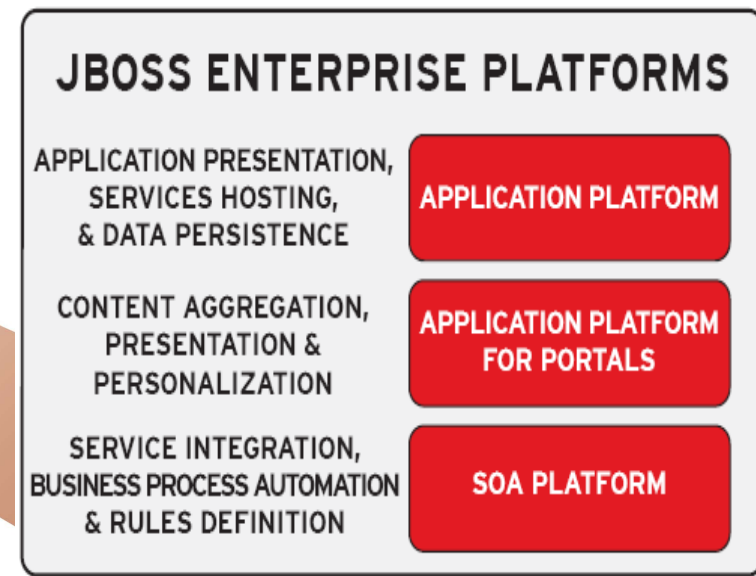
JBOSS ENTERPRISE PLATFORMS

APPLICATION PRESENTATION, SERVICES HOSTING, & DATA PERSISTENCE

APPLICATION PLATFORM

CONTENT AGGREGATION, PRESENTATION & PERSONALIZATION

APPLICATION PLATFORM FOR PORTALS

SERVICE INTEGRATION, BUSINESS PROCESS AUTOMATION & RULES DEFINITION

SOA PLATFORM